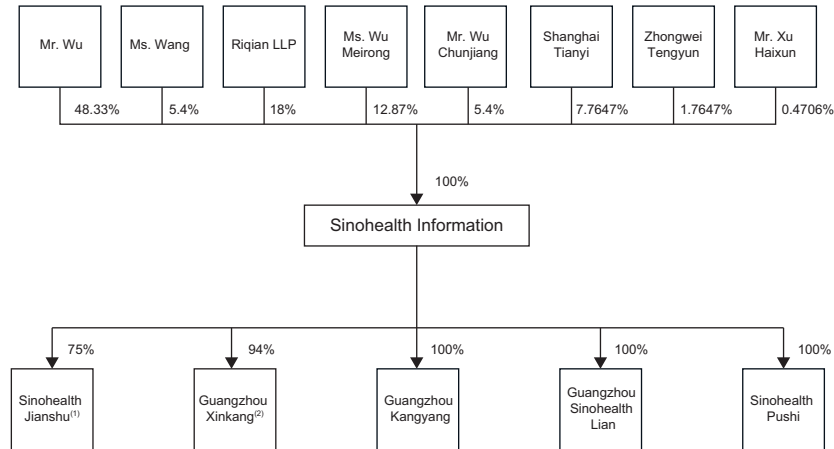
Mr. Wu

Ms. Wang

Riqian LLP

Ms. Wu Meirong

Mr. Wu Chunjiang

Shanghai Tianyi

Zhongwei Tengyun

Mr. Xu Haixun

48.33%

5.4%

18%

12.87%

5.4%

7.7647%

1.7647%

0.4706%

100%

Sinohealth Information

75%

94%

100%

100%

100%

Sinohealth Jianshu$^{(1)}$

Guangzhou Xinkang$^{(2)}$

Guangzhou Kangyang

Guangzhou Sinohealth Lian

Sinohealth Pushi